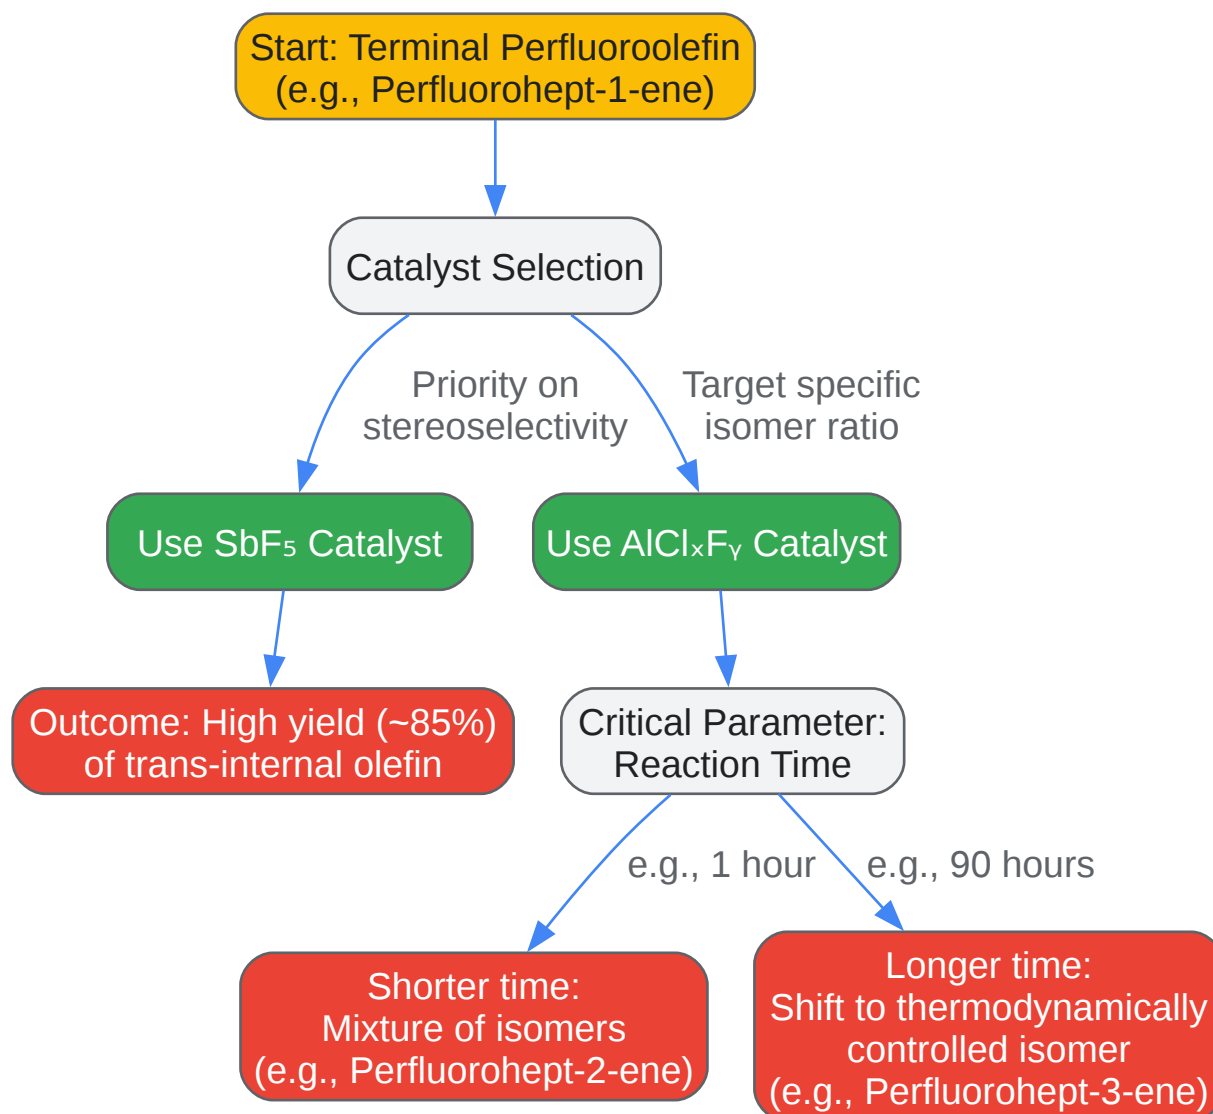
Start: Terminal Perfluoroolefin
(e.g., Perfluorohept-1-ene)

Catalyst Selection

Priority on stereoselectivity

Target specific isomer ratio

Use $SbF_5$ Catalyst

Use $AlCl_xF_Y$ Catalyst

Outcome: High yield (~85%) of trans-internal olefin

Critical Parameter: Reaction Time

e.g., 1 hour

e.g., 90 hours

Shorter time:
Mixture of isomers
(e.g., Perfluorohept-2-ene)

Longer time:
Shift to thermodynamically controlled isomer
(e.g., Perfluorohept-3-ene)